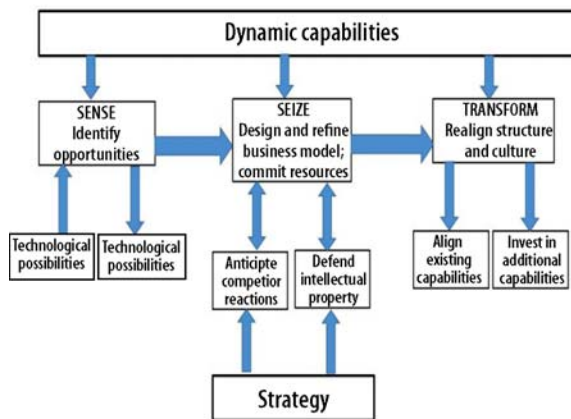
Dynamic capabilities

SENSE
Identify opportunities

SEIZE
Design and refine business model; commit resources

TRANSFORM
Realign structure and culture

Technological possibilities

Technological possibilities

Anticipte competior reactions

Defend intellectual property

Align existing capabilities

Invest in additional capabilities

Strategy